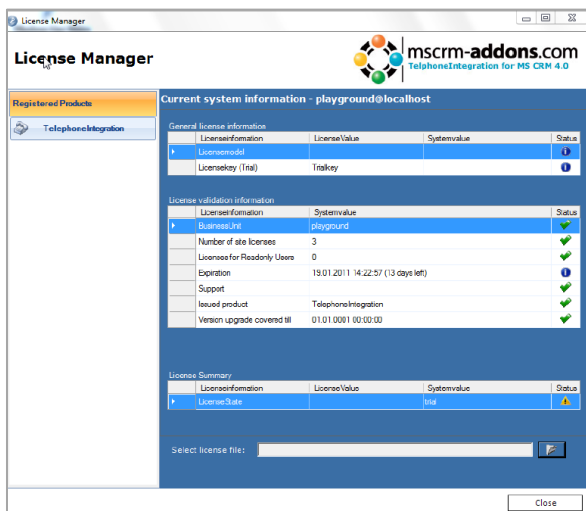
License Manager

License Manager

mscrm-addons.com
TelephoneIntegration for MS CRM 4.0

Registered Products

TelephoneIntegration

Current system information - playground@localhost

General license information

| | Licenseinformation | LicenseValue | Systemvalue | Status |
|---|---|---|---|---|
| ▸ | Licensemodel | | | |
| | Licensekey (Trial) | Trialkey | | |

License validation information

| | Licenseinformation | Systemvalue | Status |
|---|---|---|---|
| ▸ | BusinessUnit | playground | |
| | Number of site licenses | 3 | |
| | Licenses for Readonly Users | 0 | |
| | Expiration | 19.01.2011 14:22:57 (13 days left) | |
| | Support | | |
| | Issued product | TelephoneIntegration | |
| | Version upgrade covered till | 01.01.0001 00:00:00 | |

License Summary

| | Licenseinformation | LicenseValue | Systemvalue | Status |
|---|---|---|---|---|
| ▸ | LicenseState | | trial | |

Select license file:

Close